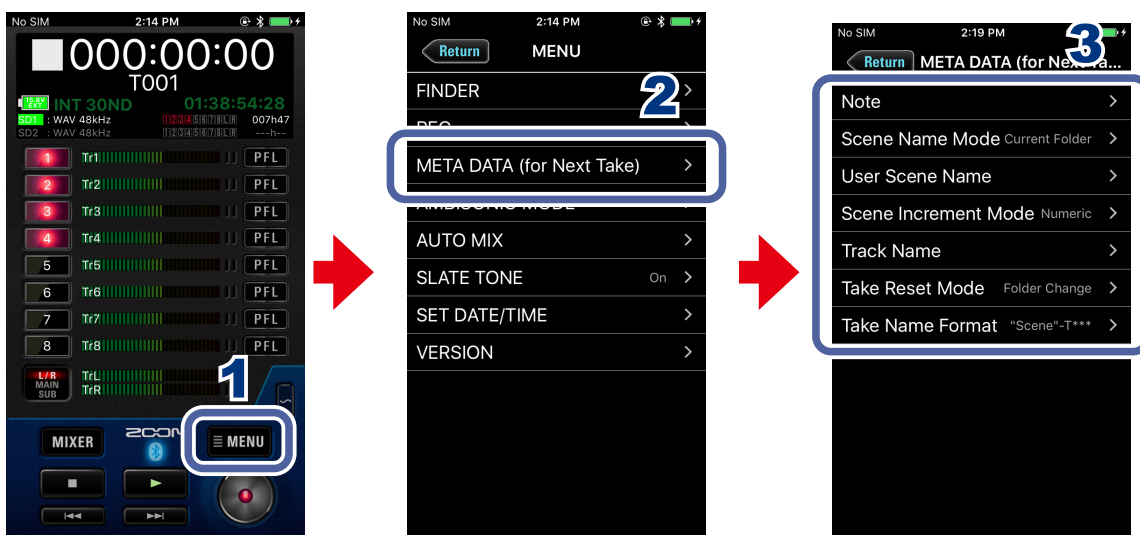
No SIM 2:14 PM

000:00:00
T001
INT 30ND 01:38:54:28
SD1 : WAV 48kHz 007h47
SD2 : WAV 48kHz ---h--

1 Tr1 PFL
2 Tr2 PFL
3 Tr3 PFL
4 Tr4 PFL
5 Tr5 PFL
6 Tr6 PFL
7 Tr7 PFL
8 Tr8 PFL
L/R MAIN SUB TrL TrR

1

MIXER ZOOM MENU

No SIM 2:14 PM
Return MENU
FINDER
REC
2
META DATA (for Next Take)
AMBISONIC MODE
AUTO MIX
SLATE TONE On
SET DATE/TIME
VERSION

No SIM 2:19 PM
Return META DATA (for Next Ta...
3
Note
Scene Name Mode Current Folder
User Scene Name
Scene Increment Mode Numeric
Track Name
Take Reset Mode Folder Change
Take Name Format "Scene"-T***